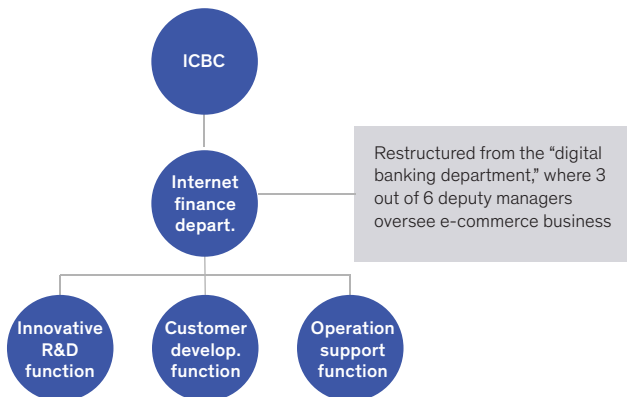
ICBC

Internet finance depart.

Restructured from the “digital banking department,” where 3 out of 6 deputy managers oversee e-commerce business

Innovative R&D function

Customer develop. function

Operation support function